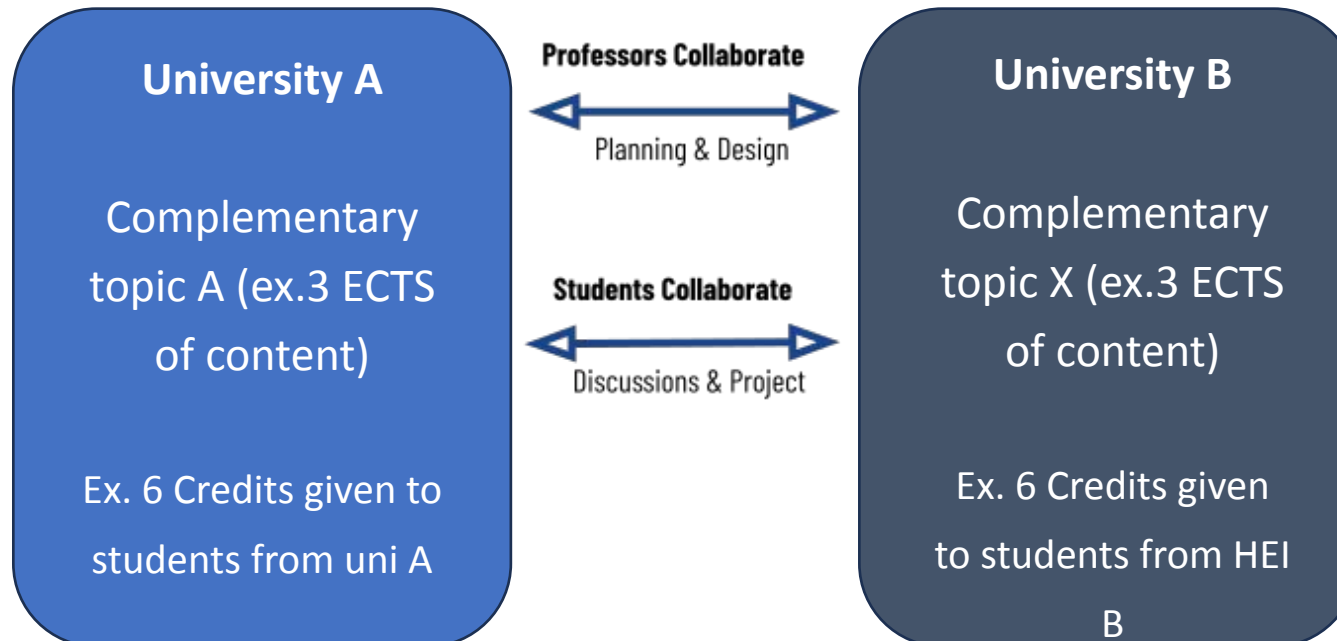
University A

Complementary topic A (ex.3 ECTS of content)

Ex. 6 Credits given to students from uni A

Professors Collaborate

Planning & Design

Students Collaborate

Discussions & Project

University B

Complementary topic X (ex.3 ECTS of content)

Ex. 6 Credits given to students from HEI B